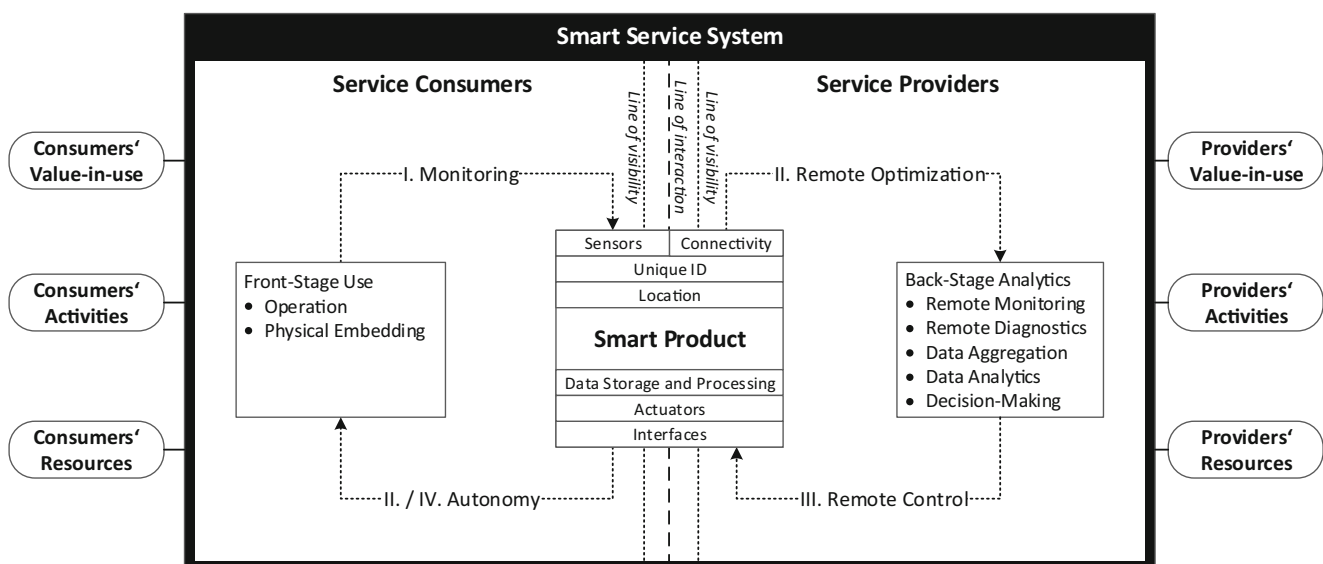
Smart Service System

Service Consumers

Service Providers

Line of visibility

Line of interaction

Line of visibility

Consumers' Value-in-use

Consumers' Activities

Consumers' Resources

Providers' Value-in-use

Providers' Activities

Providers' Resources

I. Monitoring

II. Remote Optimization

Front-Stage Use
• Operation
• Physical Embedding

Sensors | Connectivity
Unique ID
Location
Smart Product
Data Storage and Processing
Actuators
Interfaces

Back-Stage Analytics
• Remote Monitoring
• Remote Diagnostics
• Data Aggregation
• Data Analytics
• Decision-Making

II. / IV. Autonomy

III. Remote Control